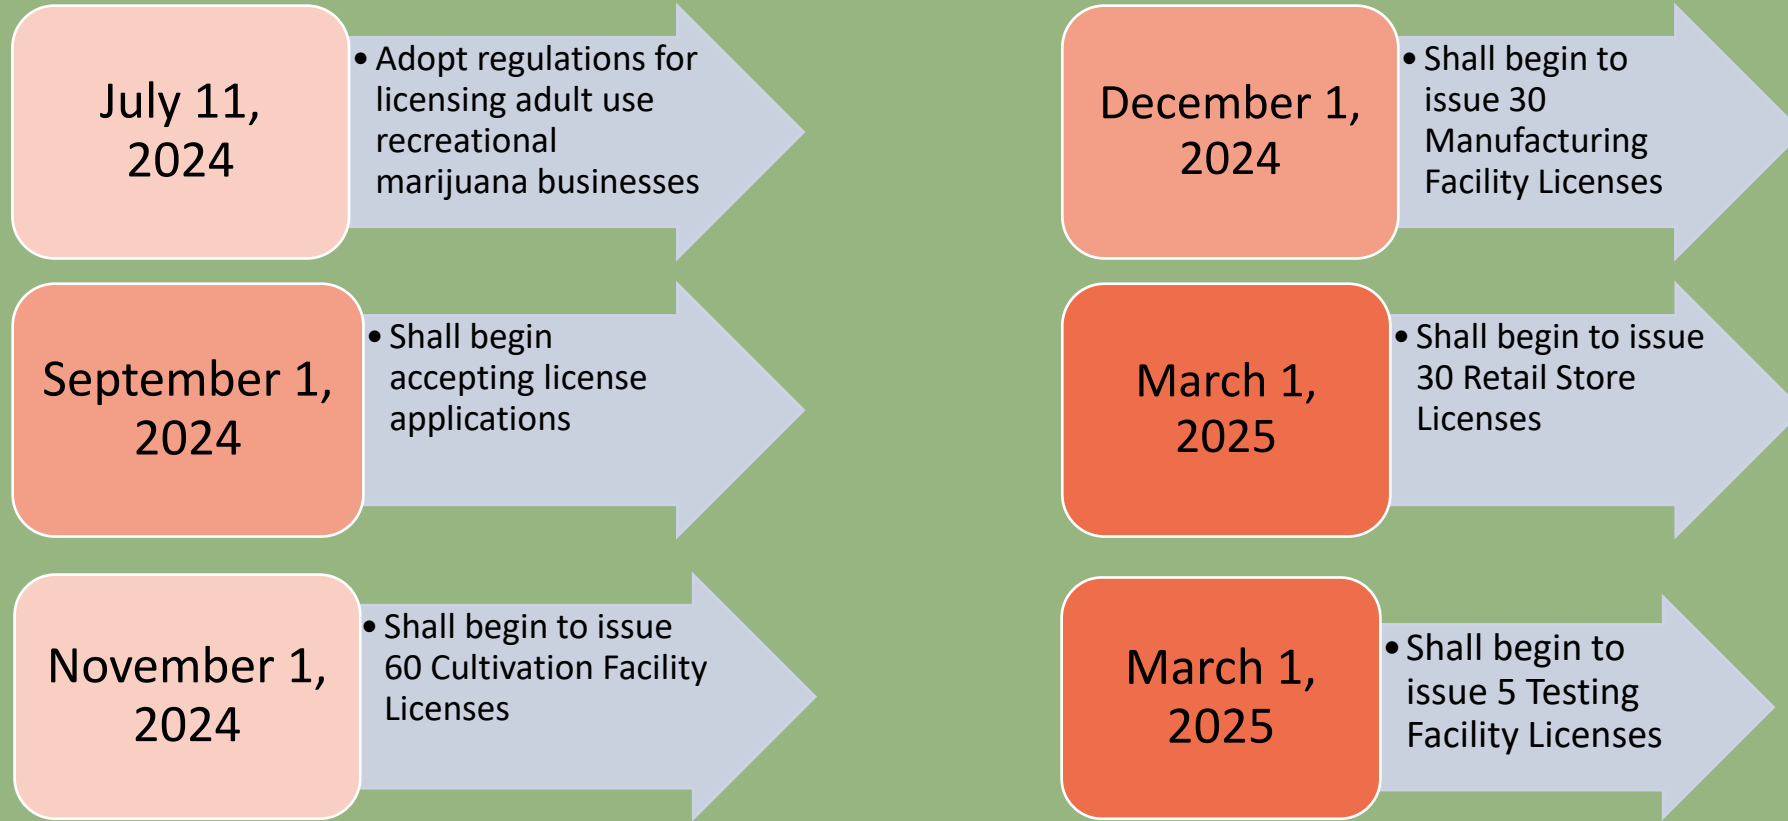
July 11, 2024

• Adopt regulations for licensing adult use recreational marijuana businesses

September 1, 2024

• Shall begin accepting license applications

November 1, 2024

• Shall begin to issue 60 Cultivation Facility Licenses

December 1, 2024

• Shall begin to issue 30 Manufacturing Facility Licenses

March 1, 2025

• Shall begin to issue 30 Retail Store Licenses

March 1, 2025

• Shall begin to issue 5 Testing Facility Licenses